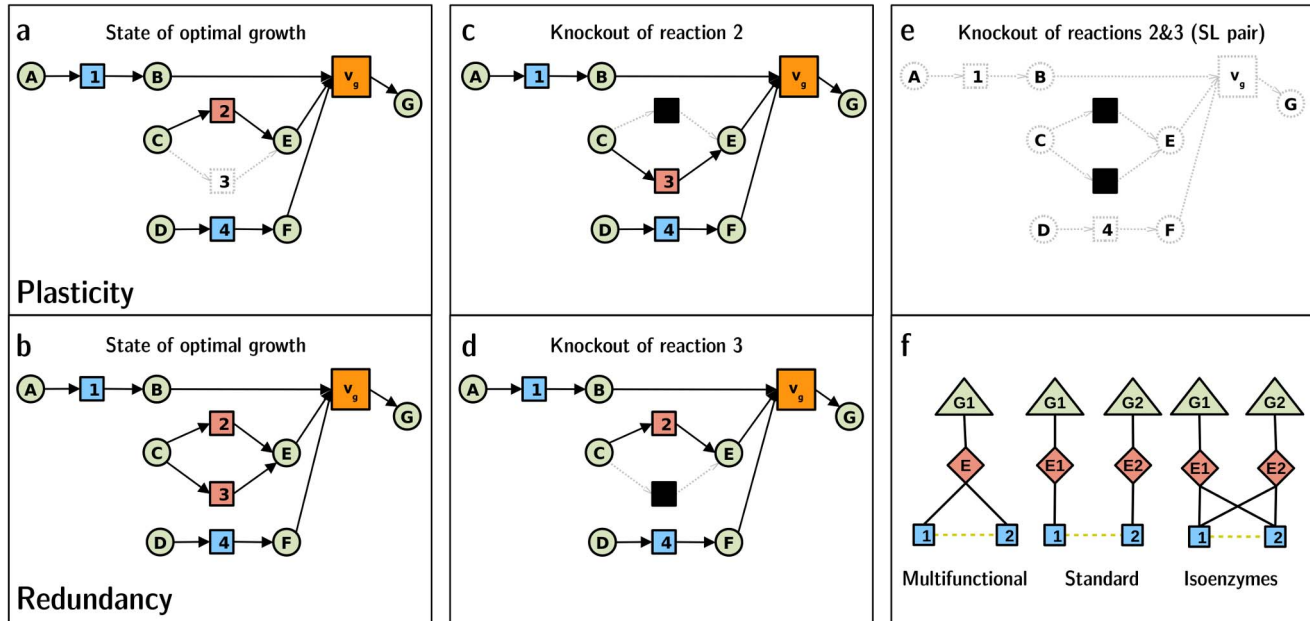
a
State of optimal growth
A 1 B $v_g$ G
C 2 E
3
D 4 F
Plasticity

c
Knockout of reaction 2
A 1 B $v_g$ G
C E
3
D 4 F

e
Knockout of reactions 2&3 (SL pair)
A 1 B $v_g$ G
C E
D 4 F

b
State of optimal growth
A 1 B $v_g$ G
C 2 E
3
D 4 F
Redundancy

d
Knockout of reaction 3
A 1 B $v_g$ G
C 2 E
D 4 F

f
G1 E 1 2
Multifunctional
G1 G2 E1 E2 1 2
Standard
G1 G2 E1 E2 1 2
Isoenzymes